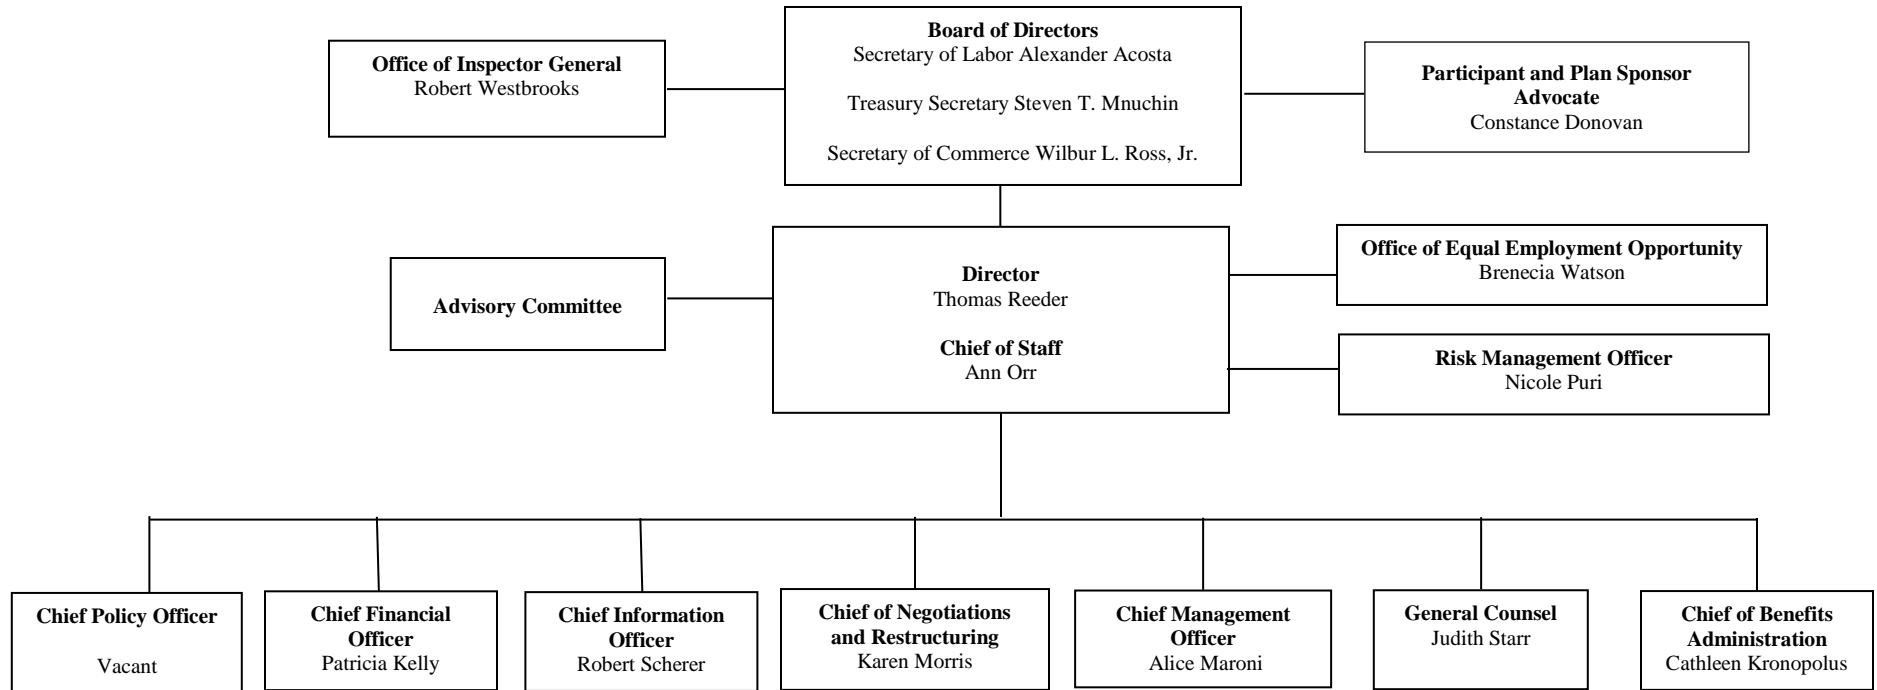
Office of Inspector General
Robert Westbrooks

Board of Directors
Secretary of Labor Alexander Acosta

Treasury Secretary Steven T. Mnuchin

Secretary of Commerce Wilbur L. Ross, Jr.

Participant and Plan Sponsor Advocate
Constance Donovan

Advisory Committee

Director
Thomas Reeder

Chief of Staff
Ann Orr

Office of Equal Employment Opportunity
Brenecia Watson

Risk Management Officer
Nicole Puri

Chief Policy Officer

Vacant

Chief Financial Officer
Patricia Kelly

Chief Information Officer
Robert Scherer

Chief of Negotiations and Restructuring
Karen Morris

Chief Management Officer
Alice Maroni

General Counsel
Judith Starr

Chief of Benefits Administration
Cathleen Kronopolus